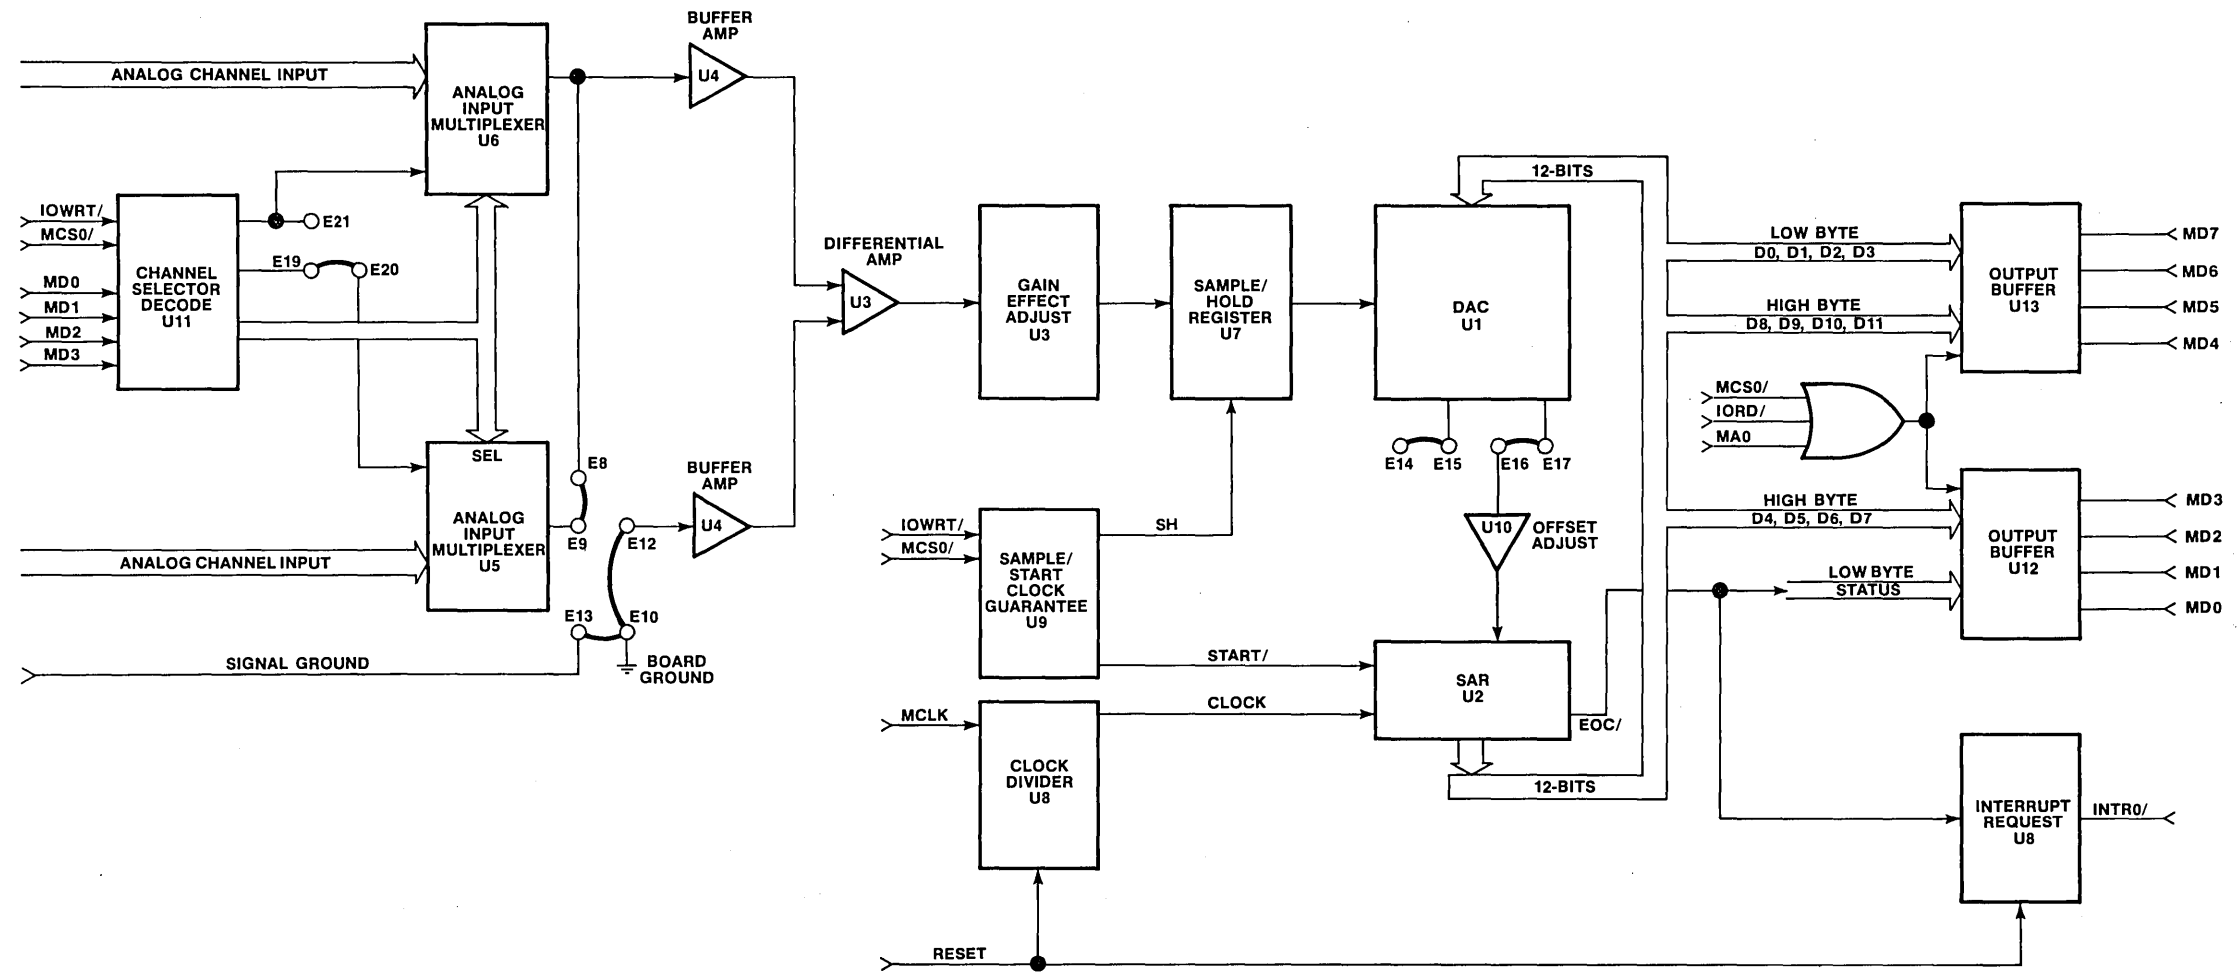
ANALOG CHANNEL INPUT

ANALOG INPUT MULTIPLEXER U6

BUFFER AMP

U4

IOWRT/
MCS0/
MD0
MD1
MD2
MD3

CHANNEL SELECTOR DECODE U11

E21
E19
E20

SEL

ANALOG INPUT MULTIPLEXER U5

ANALOG CHANNEL INPUT

E8
E9
E12
E13
E10

BUFFER AMP

U4

SIGNAL GROUND

BOARD GROUND

DIFFERENTIAL AMP

U3

GAIN EFFECT ADJUST U3

SAMPLE/ HOLD REGISTER U7

12-BITS

DAC U1

E14
E15
E16
E17

U10

OFFSET ADJUST

IOWRT/
MCS0/

SH

SAMPLE/ START CLOCK GUARANTEE U9

START/

SAR U2

MCLK

CLOCK

EOC/

CLOCK DIVIDER U8

12-BITS

RESET

LOW BYTE
D0, D1, D2, D3

HIGH BYTE
D8, D9, D10, D11

OUTPUT BUFFER U13

MD7
MD6
MD5
MD4

MCS0/
IORD/
MA0

HIGH BYTE
D4, D5, D6, D7

LOW BYTE
STATUS

OUTPUT BUFFER U12

MD3
MD2
MD1
MD0

INTERRUPT REQUEST U8

INTR0/